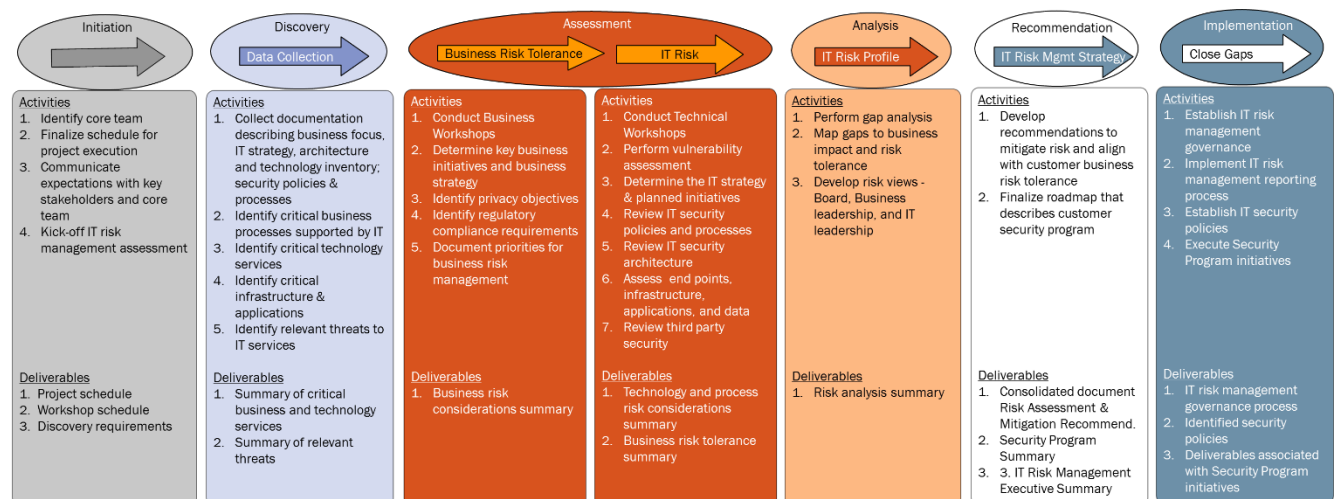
Initiation

Discovery
Data Collection

Assessment
Business Risk Tolerance
IT Risk

Analysis
IT Risk Profile

Recommendation
IT Risk Mgmt Strategy

Implementation
Close Gaps

Activities
1. Identify core team
2. Finalize schedule for project execution
3. Communicate expectations with key stakeholders and core team
4. Kick-off IT risk management assessment

Deliverables
1. Project schedule
2. Workshop schedule
3. Discovery requirements

Activities
1. Collect documentation describing business focus, IT strategy, architecture and technology inventory; security policies & processes
2. Identify critical business processes supported by IT
3. Identify critical technology services
4. Identify critical infrastructure & applications
5. Identify relevant threats to IT services

Deliverables
1. Summary of critical business and technology services
2. Summary of relevant threats

Activities
1. Conduct Business Workshops
2. Determine key business initiatives and business strategy
3. Identify privacy objectives
4. Identify regulatory compliance requirements
5. Document priorities for business risk management

Deliverables
1. Business risk considerations summary

Activities
1. Conduct Technical Workshops
2. Perform vulnerability assessment
3. Determine the IT strategy & planned initiatives
4. Review IT security policies and processes
5. Review IT security architecture
6. Assess end points, infrastructure, applications, and data
7. Review third party security

Deliverables
1. Technology and process risk considerations summary
2. Business risk tolerance summary

Activities
1. Perform gap analysis
2. Map gaps to business impact and risk tolerance
3. Develop risk views - Board, Business leadership, and IT leadership

Deliverables
1. Risk analysis summary

Activities
1. Develop recommendations to mitigate risk and align with customer business risk tolerance
2. Finalize roadmap that describes customer security program

Deliverables
1. Consolidated document Risk Assessment & Mitigation Recommend.
2. Security Program Summary
3. 3. IT Risk Management Executive Summary

Activities
1. Establish IT risk management governance
2. Implement IT risk management reporting process
3. Establish IT security policies
4. Execute Security Program initiatives

Deliverables
1. IT risk management governance process
2. Identified security policies
3. Deliverables associated with Security Program initiatives